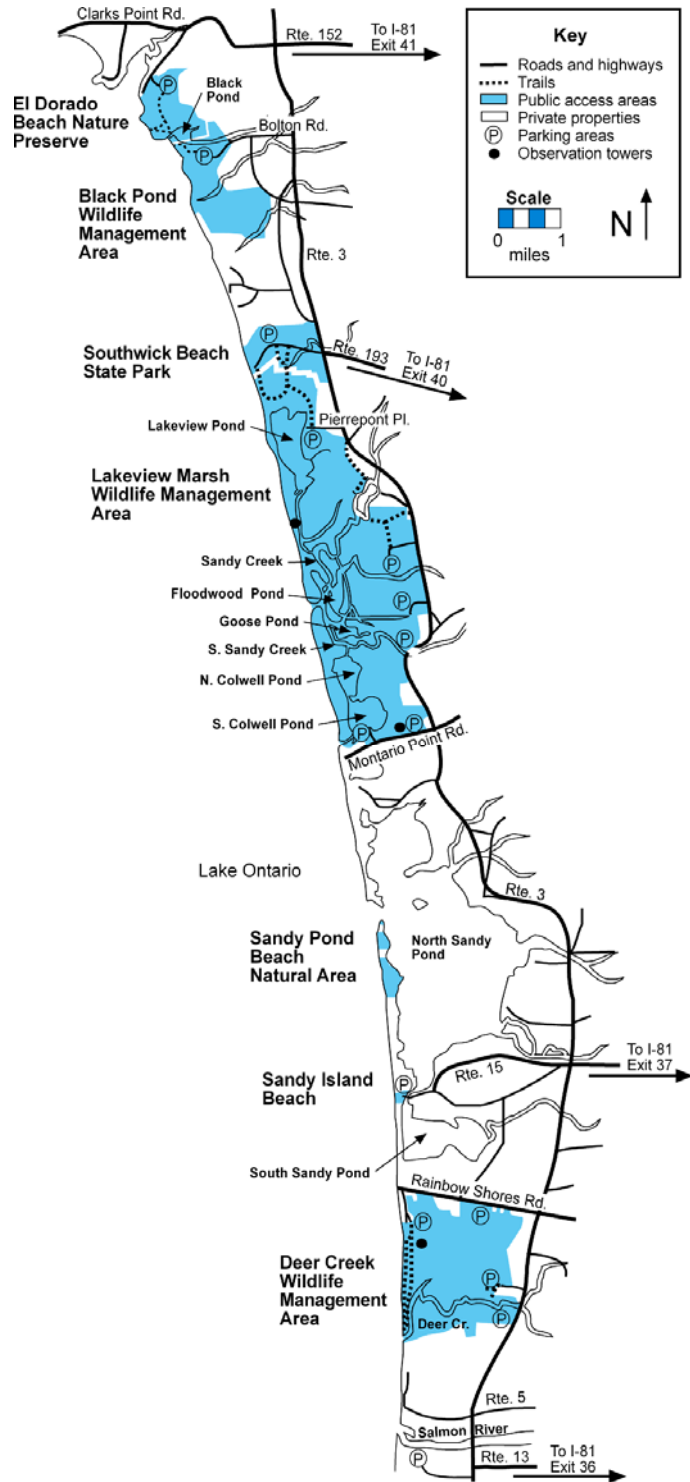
Key
Roads and highways
Trails
Public access areas
Private properties
P Parking areas
Observation towers

Scale
0 1
miles

N

Clarks Point Rd.
Rte. 152
To I-81
Exit 41

Black Pond

El Dorado Beach Nature Preserve

Bolton Rd.

P

Black Pond Wildlife Management Area

Rte. 3

P

Southwick Beach State Park

Rte. 193

To I-81
Exit 40

Lakeview Pond

Pierrepont Pl.

P

Lakeview Marsh Wildlife Management Area

Sandy Creek

P

Floodwood Pond

P

Goose Pond

P

S. Sandy Creek

N. Colwell Pond

S. Colwell Pond

P

P

Montario Point Rd.

Lake Ontario

Rte. 3

Sandy Pond Beach Natural Area

North Sandy Pond

To I-81
Exit 37

Sandy Island Beach

P

Rte. 15

South Sandy Pond

Rainbow Shores Rd.

P

P

Deer Creek Wildlife Management Area

P

Deer Cr.

P

Rte. 5

Salmon River

P

Rte. 13

To I-81
Exit 36